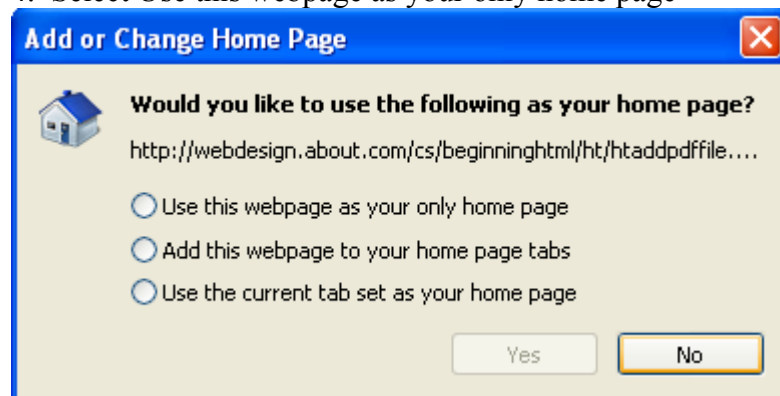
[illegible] Select Use this webpage as your only home page

Add or Change Home Page

Would you like to use the following as your home page?

http://webdesign.about.com/cs/beginninghtml/ht/htaddpdffile....

Use this webpage as your only home page

Add this webpage to your home page tabs

Use the current tab set as your home page

Yes

No